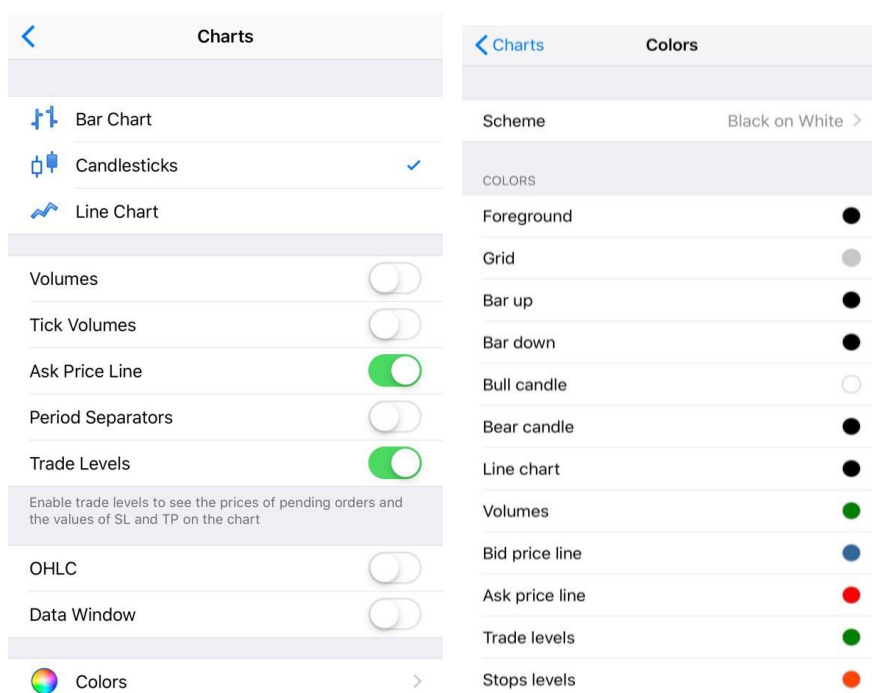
Charts

Bar Chart

Candlesticks ✓

Line Chart

Volumes

Tick Volumes

Ask Price Line

Period Separators

Trade Levels

Enable trade levels to see the prices of pending orders and the values of SL and TP on the chart

OHLC

Data Window

Colors >

< Charts

Colors

Scheme Black on White >

COLORS

Foreground

Grid

Bar up

Bar down

Bull candle

Bear candle

Line chart

Volumes

Bid price line

Ask price line

Trade levels

Stops levels